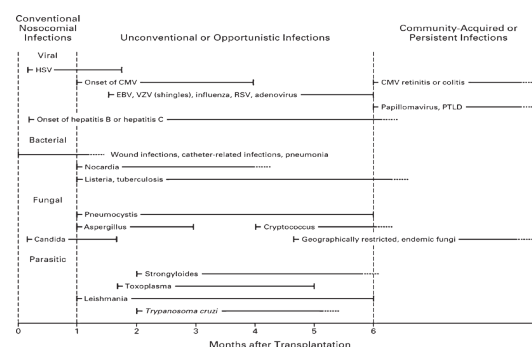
Conventional Nosocomial Infections

Unconventional or Opportunistic Infections

Community-Acquired or Persistent Infections

Viral

HSV

Onset of CMV

CMV retinitis or colitis

EBV, VZV (shingles), influenza, RSV, adenovirus

Papillomavirus, PTLD

Onset of hepatitis B or hepatitis C

Bacterial

Wound infections, catheter-related infections, pneumonia

Nocardia

Listeria, tuberculosis

Fungal

Pneumocystis

Aspergillus

Cryptococcus

Candida

Geographically restricted, endemic fungi

Parasitic

Strongyloides

Toxoplasma

Leishmania

Trypanosoma cruzi

0 1 2 3 4 5 6

Months after Transplantation